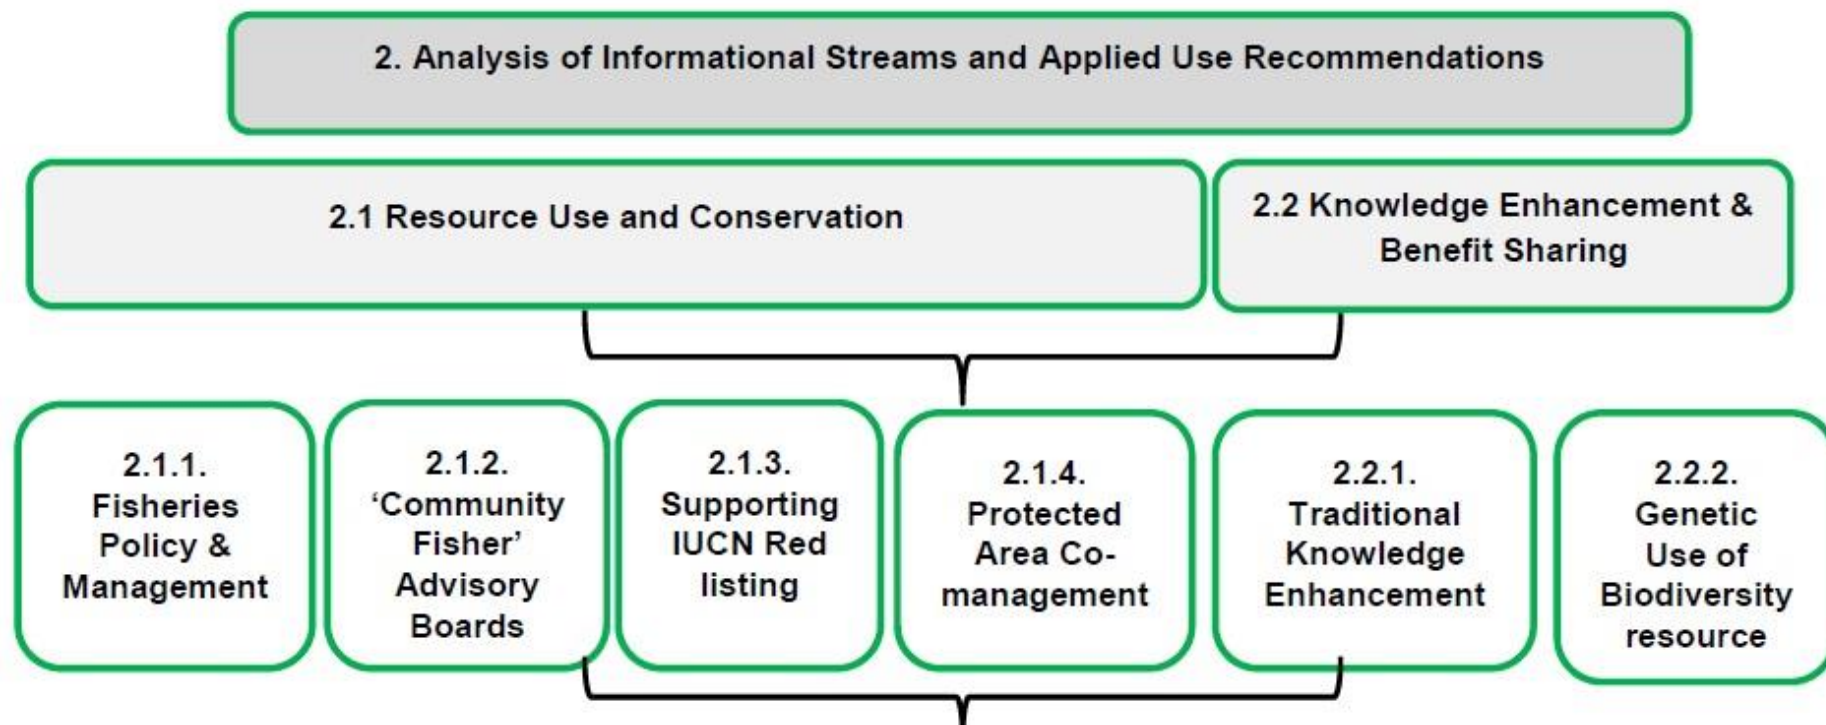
2. Analysis of Informational Streams and Applied Use Recommendations

2.1 Resource Use and Conservation

2.2 Knowledge Enhancement & Benefit Sharing

2.1.1. Fisheries Policy & Management

2.1.2. 'Community Fisher' Advisory Boards

2.1.3. Supporting IUCN Red listing

2.1.4. Protected Area Co-management

2.2.1. Traditional Knowledge Enhancement

2.2.2. Genetic Use of Biodiversity resource